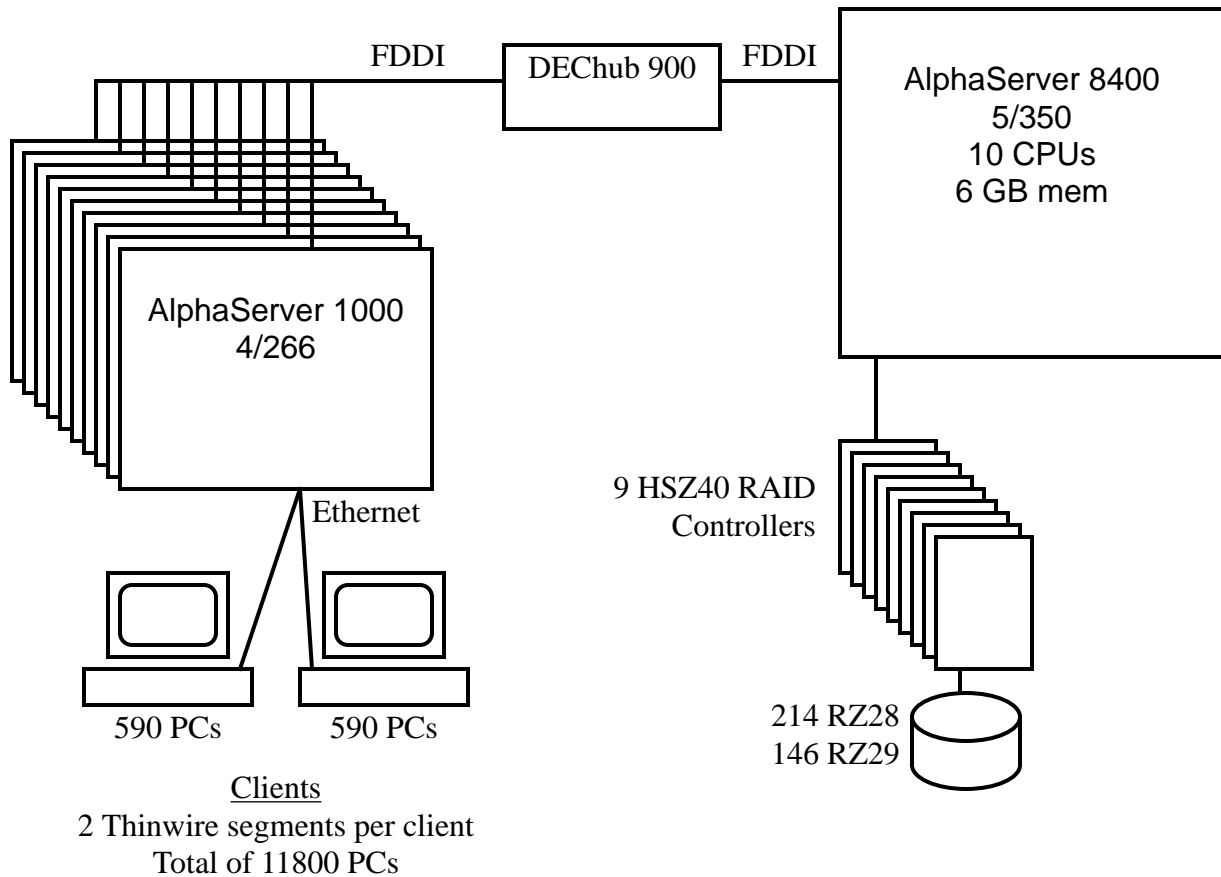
FDDI
DEChub 900
FDDI
AlphaServer 8400
5/350
10 CPUs
6 GB mem

AlphaServer 1000
4/266

Ethernet

9 HSZ40 RAID
Controllers

590 PCs
590 PCs

214 RZ28
146 RZ29

Clients
2 Thinwire segments per client
Total of 11800 PCs